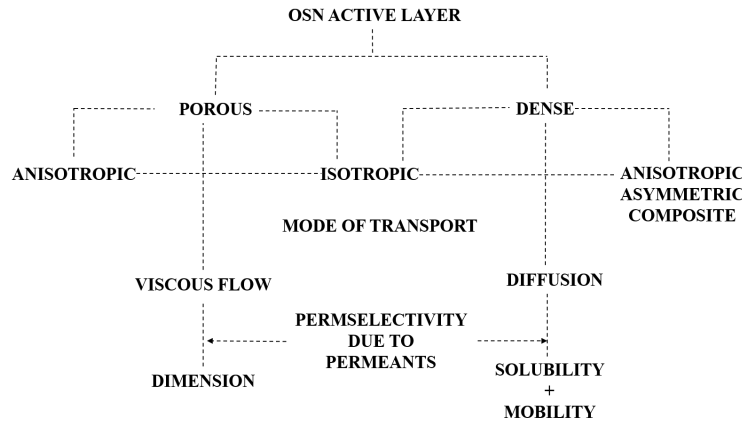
OSN ACTIVE LAYER

POROUS

DENSE

ANISOTROPIC

ISOTROPIC

ANISOTROPIC ASYMMETRIC COMPOSITE

MODE OF TRANSPORT

VISCOUS FLOW

DIFFUSION

PERMSELECTIVITY DUE TO PERMEANTS

DIMENSION

SOLUBILITY + MOBILITY